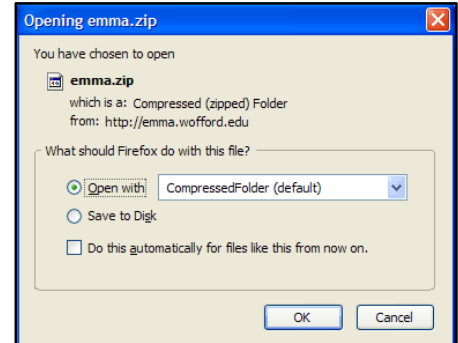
Opening emma.zip

You have chosen to open

emma.zip
which is a: Compressed (zipped) Folder
from: http://emma.wofford.edu

What should Firefox do with this file?

Open with CompressedFolder (default)

Save to Disk

Do this automatically for files like this from now on.

OK Cancel